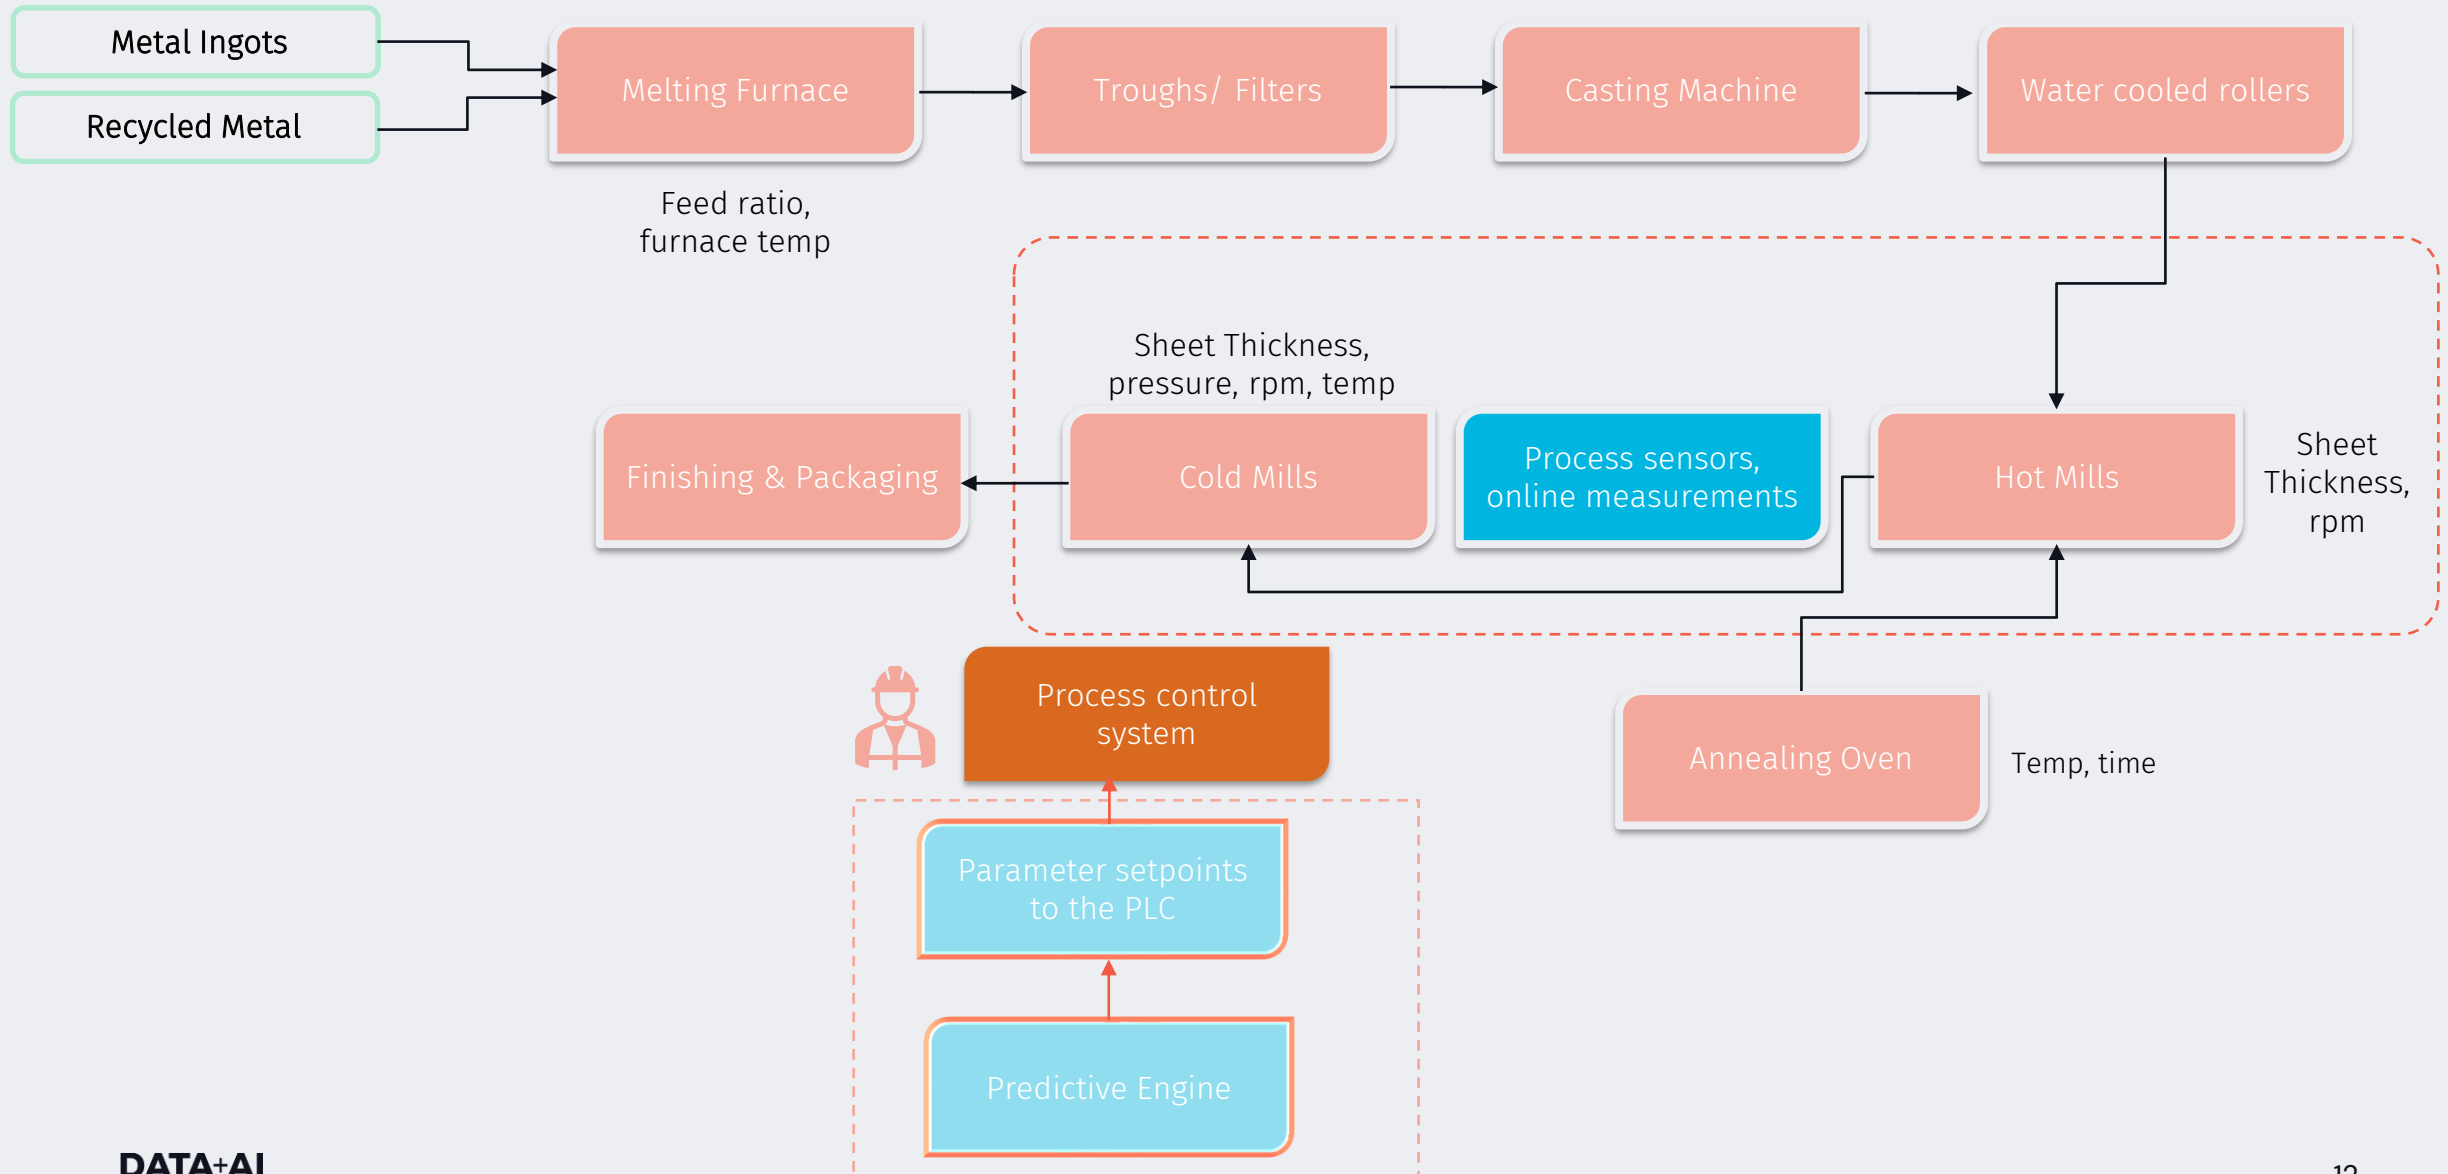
Metal Ingots

Recycled Metal

Melting Furnace

Troughs/ Filters

Casting Machine

Water cooled rollers

Feed ratio, furnace temp

Sheet Thickness, pressure, rpm, temp

Finishing & Packaging

Cold Mills

Process sensors, online measurements

Hot Mills

Sheet Thickness, rpm

Process control system

Annealing Oven

Temp, time

Parameter setpoints to the PLC

Predictive Engine

DATA+AI

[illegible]